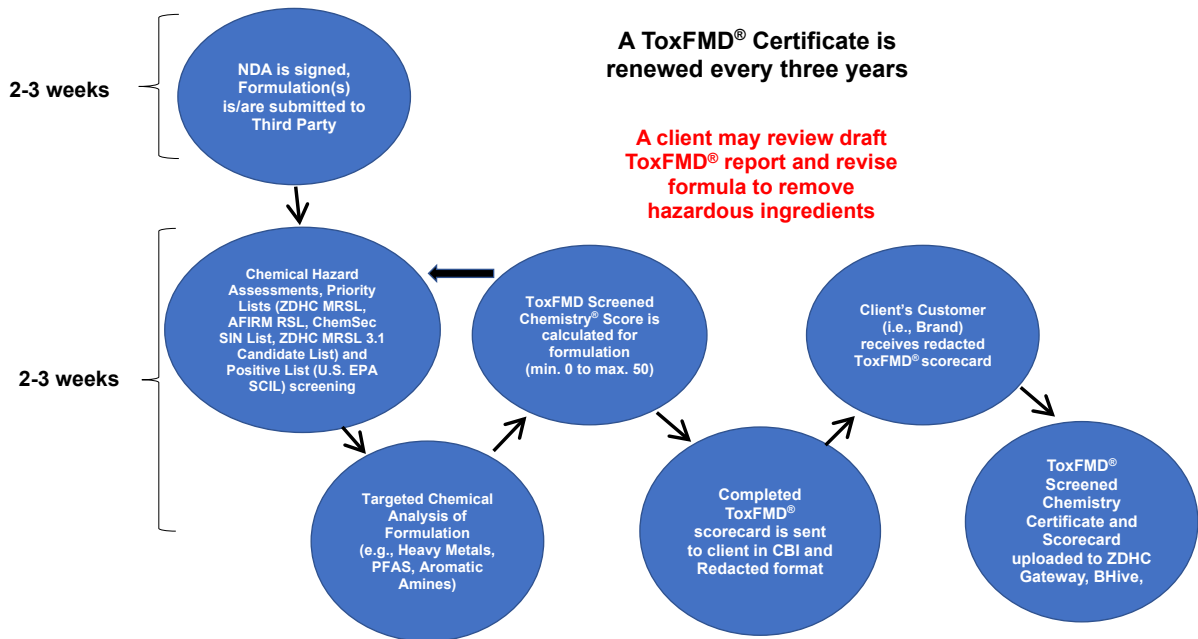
2-3 weeks

NDA is signed, Formulation(s) is/are submitted to Third Party

A ToxFMD® Certificate is renewed every three years

A client may review draft ToxFMD® report and revise formula to remove hazardous ingredients

2-3 weeks

Chemical Hazard Assessments, Priority Lists (ZDHC MRSL, AFIRM RSL, ChemSec SIN List, ZDHC MRSL 3.1 Candidate List) and Positive List (U.S. EPA SCIL) screening

ToxFMD Screened Chemistry® Score is calculated for formulation (min. 0 to max. 50)

Client's Customer (i.e., Brand) receives redacted ToxFMD® scorecard

Targeted Chemical Analysis of Formulation (e.g., Heavy Metals, PFAS, Aromatic Amines)

Completed ToxFMD® scorecard is sent to client in CBI and Redacted format

ToxFMD® Screened Chemistry Certificate and Scorecard uploaded to ZDHC Gateway, BHive,